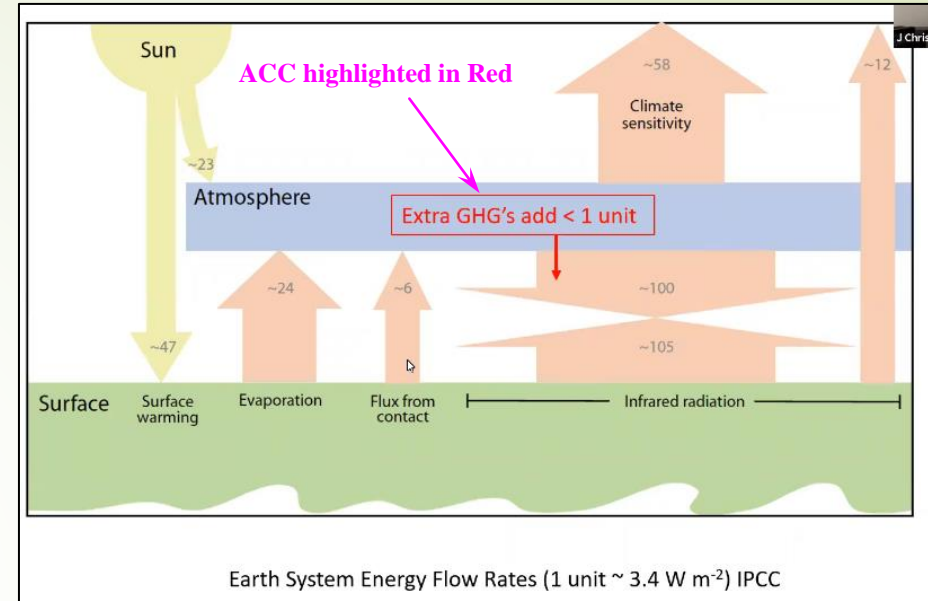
J Chris

Sun

ACC highlighted in Red

~58

Climate sensitivity

~12

~23

Atmosphere

Extra GHG's add < 1 unit

~24

~6

~100

~47

~105

Surface

Surface warming

Evaporation

Flux from contact

Infrared radiation

Earth System Energy Flow Rates (1 unit ~ 3.4 W m$^{-2}$) IPCC